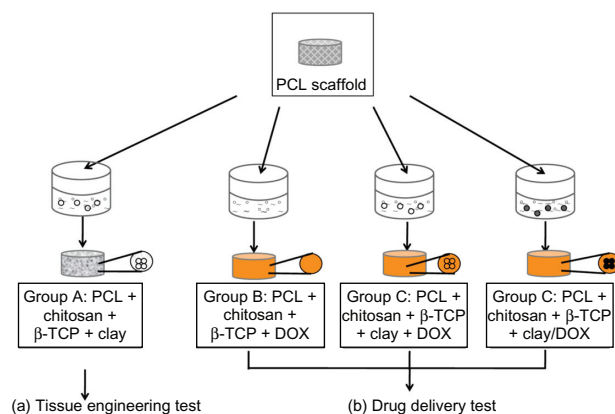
PCL scaffold

Group A: PCL + chitosan + β-TCP + clay

Group B: PCL + chitosan + β-TCP + DOX

Group C: PCL + chitosan + β-TCP + clay + DOX

Group C: PCL + chitosan + β-TCP + clay/DOX

(a) Tissue engineering test

(b) Drug delivery test